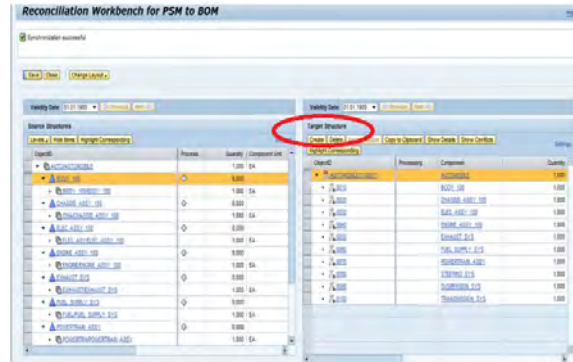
Reconciliation Workbench for PSM to BOM

Synchronization successful

Save | Close | Change Layout

Validity Date 01.01.1900

Source Structures

Levels | Hide Items | Highlight Corresponding

| ObjectID | Process | Quantity | Component Unit |
|---|---|---|---|
| AUTOMOBILE | | 1,000 | EA |
| BODY 100 | | 0,000 | |
| BODY VEHICLE 100 | | 1,000 | EA |
| CHASSIS ASSY 100 | | 0,000 | |
| CHASSIS ASSY 100 | | 1,000 | EA |
| ELEC ASSY 100 | | 0,000 | |
| ELEC ASSY 100 | | 1,000 | EA |
| ENGINE ASSY 100 | | 0,000 | |
| ENGINE ASSY 100 | | 1,000 | EA |
| EXHAUST SYS | | 0,000 | |
| EXHAUST SYS | | 1,000 | EA |
| FUEL SUPPLY SYS | | 0,000 | |
| FUEL SUPPLY SYS | | 1,000 | EA |
| POWERTRAIN ASSY | | 0,000 | |
| POWERTRAIN ASSY | | 1,000 | EA |

Validity Date 01.01.1900

Target Structure

Create | Delete | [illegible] | Copy to Clipboard | Show Details | Show Conflicts

Highlight Corresponding

| ObjectID | Processing | Component | Quantity |
|---|---|---|---|
| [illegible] | | AUTOMOBILE | 1,000 |
| 0010 | | BODY 100 | 1,000 |
| 0020 | | CHASSIS ASSY 100 | 1,000 |
| 0030 | | ELEC ASSY 100 | 1,000 |
| 0040 | | ENGINE ASSY 100 | 1,000 |
| 0050 | | EXHAUST SYS | 1,000 |
| 0060 | | FUEL SUPPLY SYS | 1,000 |
| 0070 | | POWERTRAIN ASSY | 1,000 |
| 0080 | | STEERING SYS | 1,000 |
| 0090 | | SUSPENSION SYS | 1,000 |
| 0100 | | TRANSMISSION SYS | 1,000 |